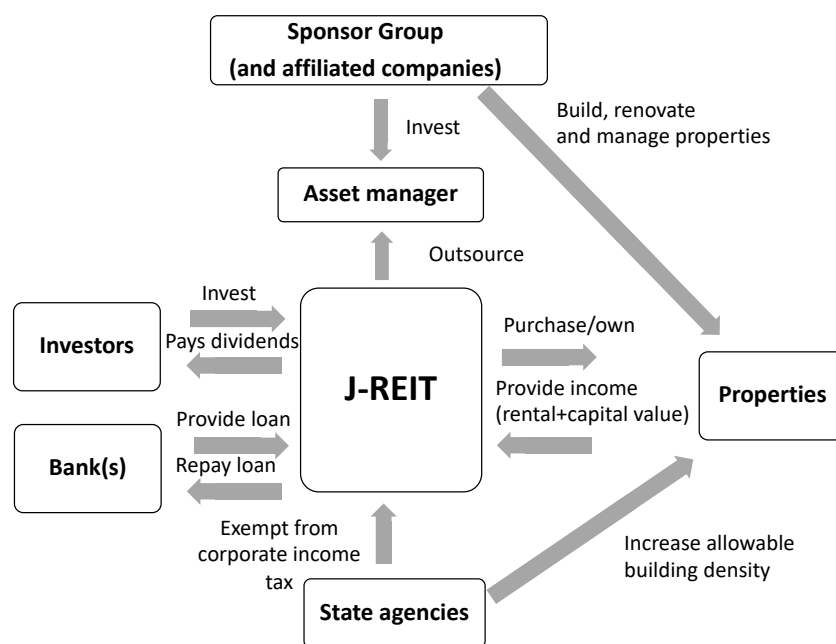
Sponsor Group
(and affiliated companies)

Invest

Build, renovate and manage properties

Asset manager

Outsource

Invest

Investors

Pays dividends

J-REIT

Purchase/own

Provide income (rental+capital value)

Properties

Provide loan

Bank(s)

Repay loan

Exempt from corporate income tax

Increase allowable building density

State agencies